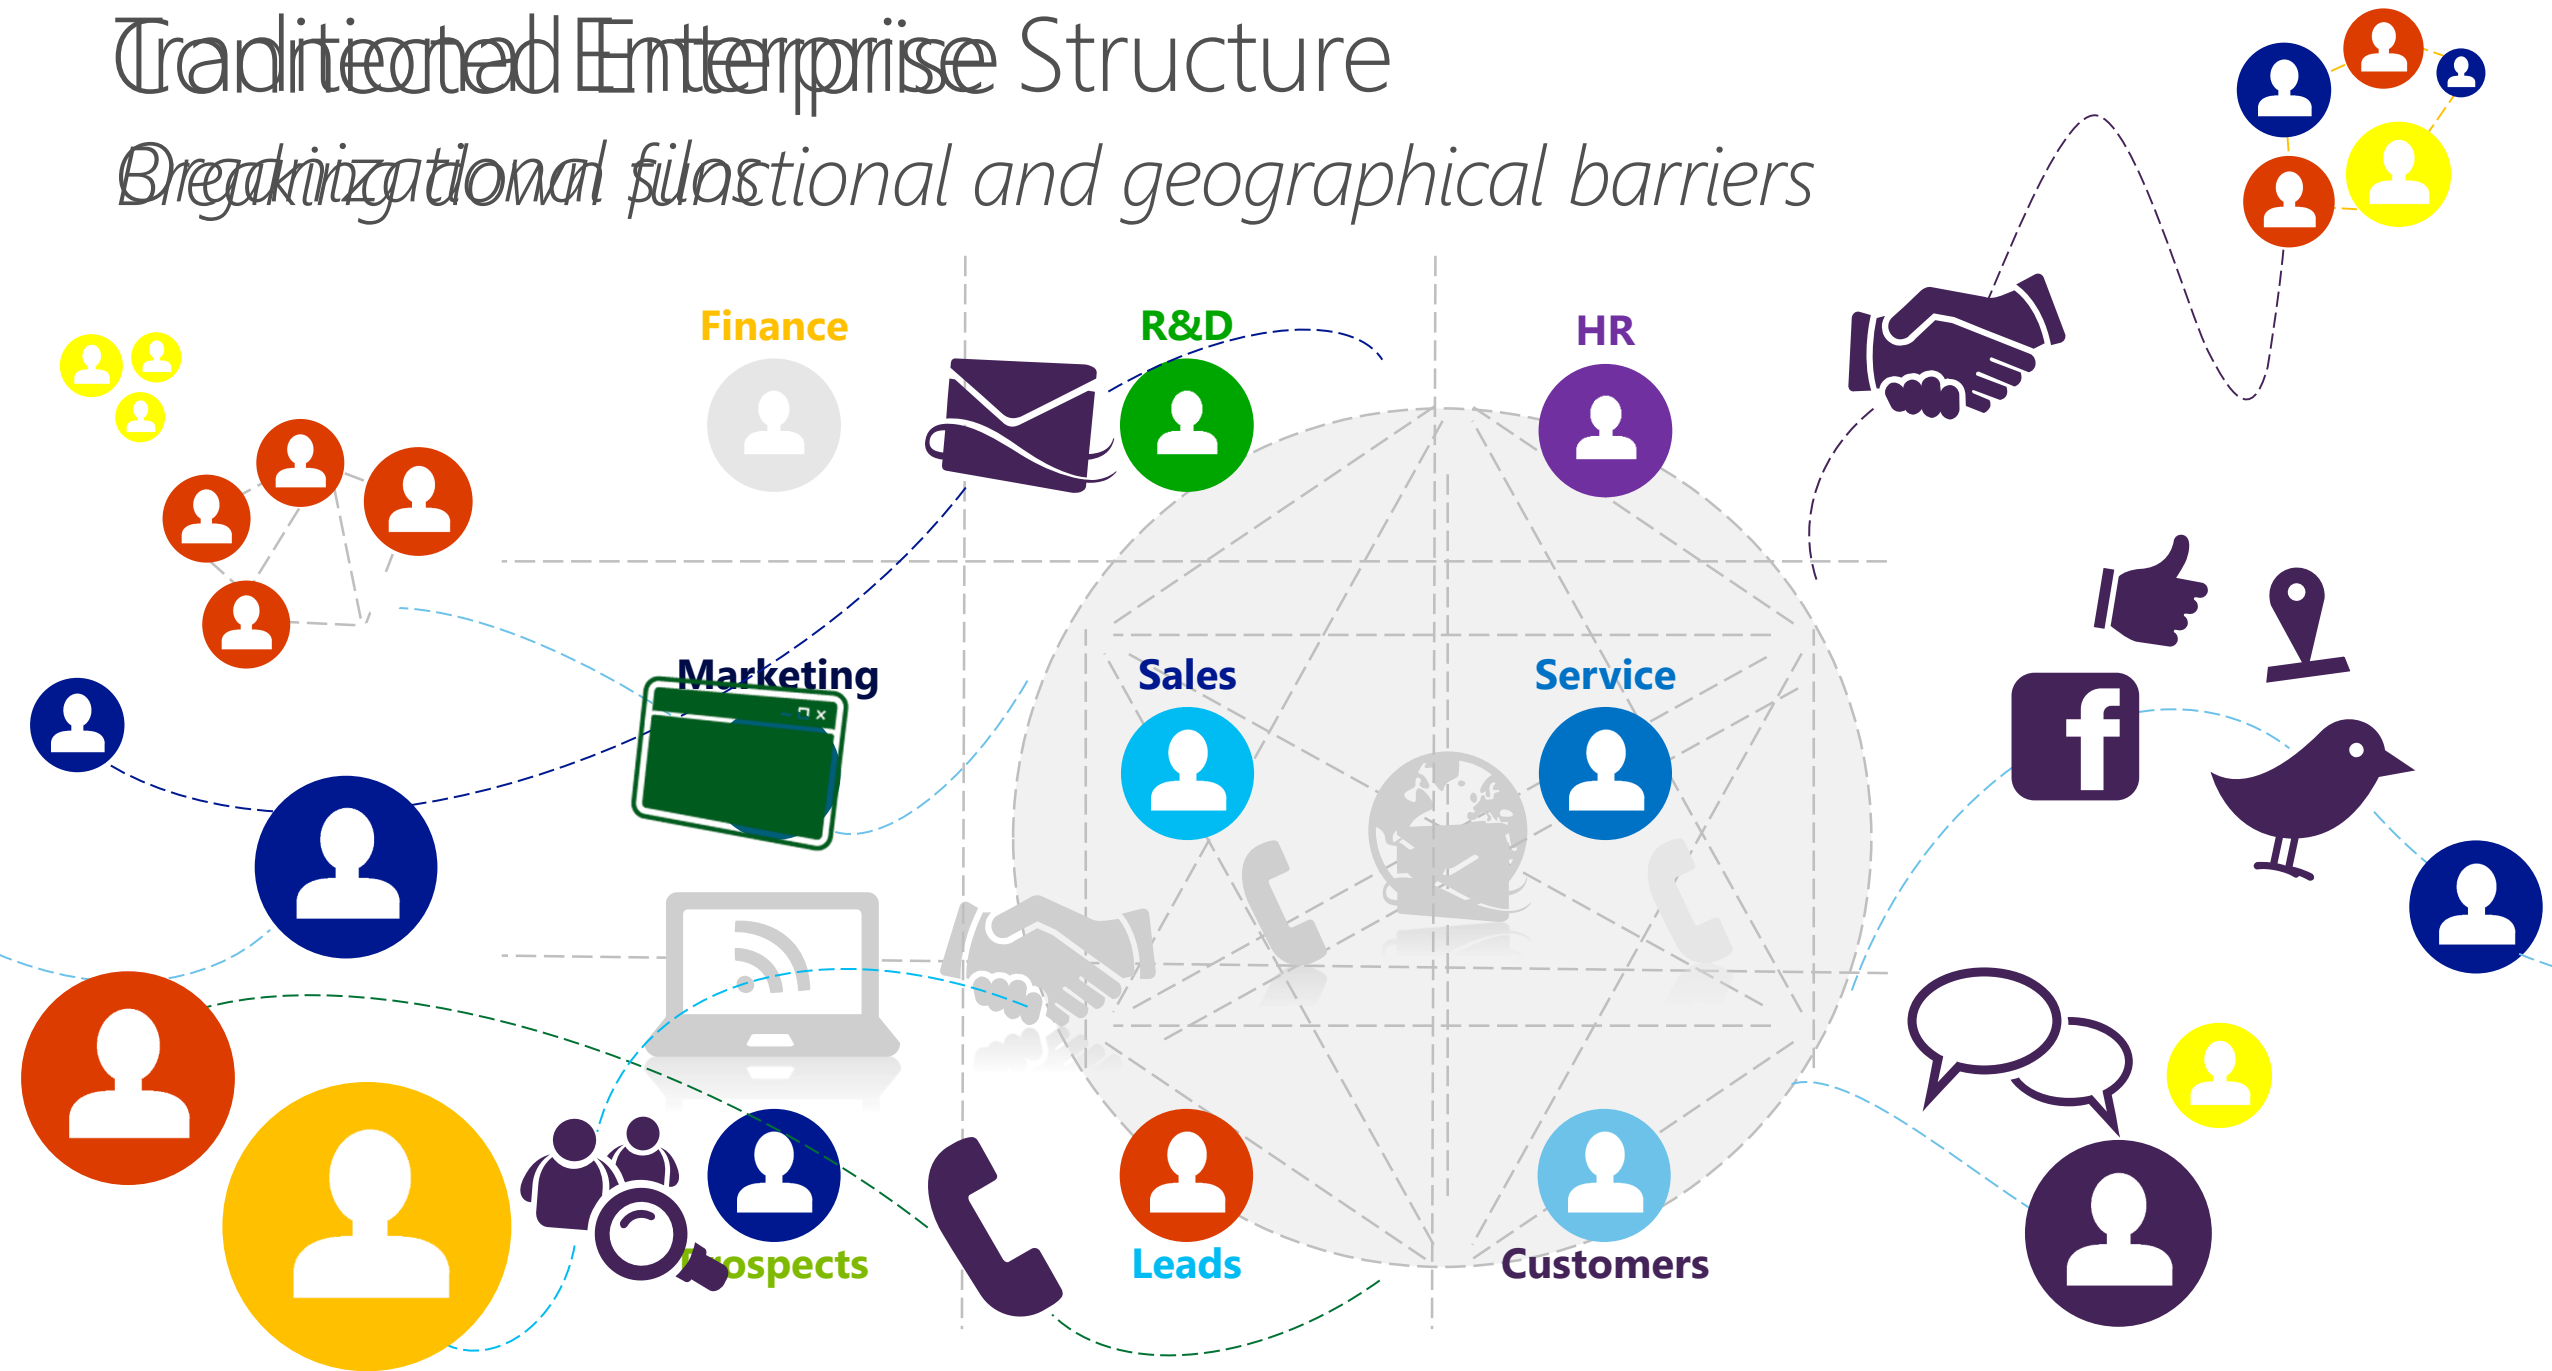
Traditional Enterprise Structure
Connected Enterprise Structure

Organizational silos
Breaking down functional and geographical barriers

Finance

R&D

HR

Marketing

Sales

Service

Prospects

Leads

Customers